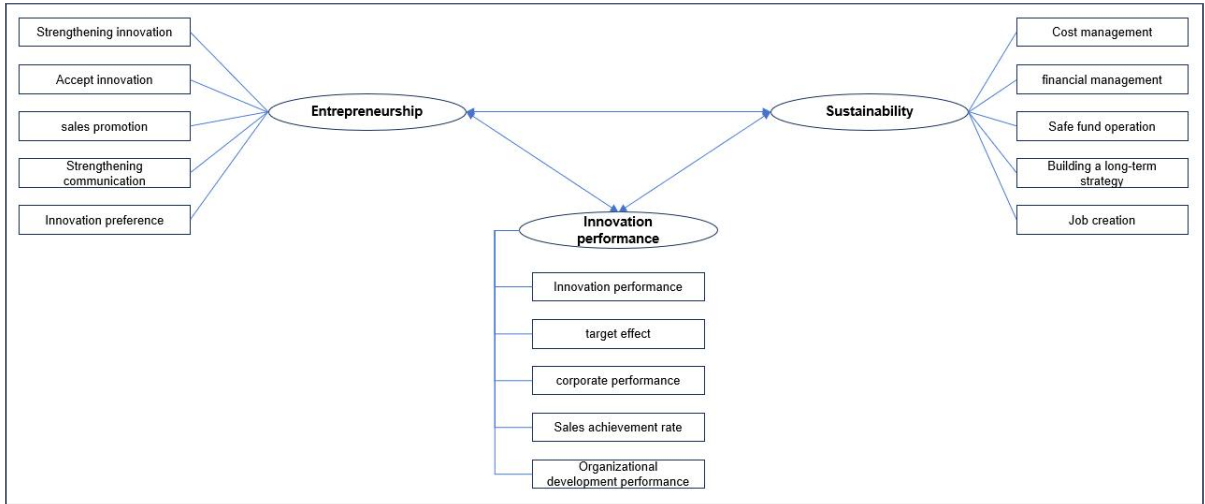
Strengthening innovation

Accept innovation

sales promotion

Strengthening communication

Innovation preference

Entrepreneurship

Sustainability

Cost management

financial management

Safe fund operation

Building a long-term strategy

Job creation

Innovation performance

Innovation performance

target effect

corporate performance

Sales achievement rate

Organizational development performance